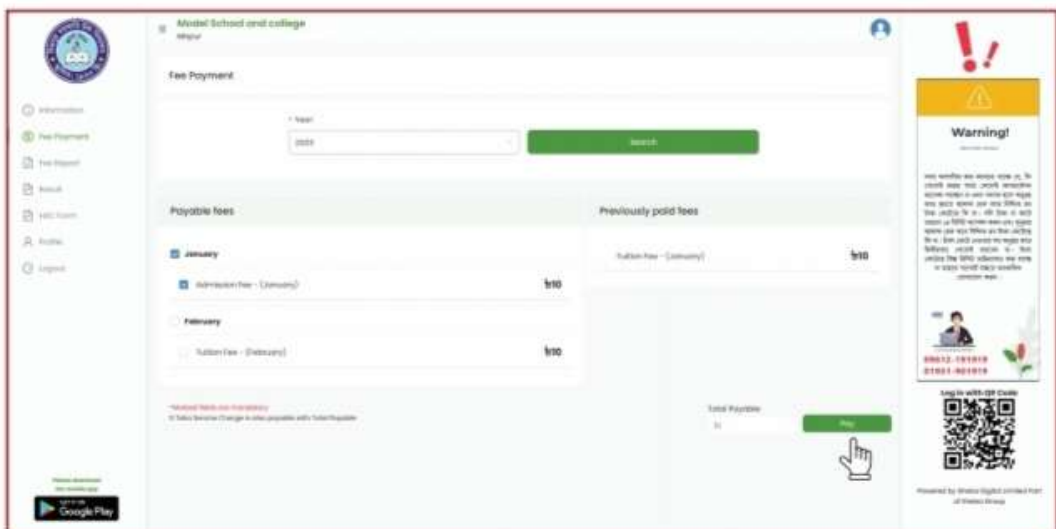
Model School and college
Mirpur

Information
Fee Payment
Fee Report
Result
HSC Form
Profile
Logout

Fee Payment

* Year
2023
Search

Payable fees

January
Admission Fee - (January) ৳10

February
Tuition Fee - (February) ৳10

Previously paid fees

Tuition Fee - (January) ৳10

*Marked fields are mandatory
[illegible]

Total Payable
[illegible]
Pay

Please download our mobile app
GET IT ON
Google Play

Warning!
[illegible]

09612-191919
01951-901919

Log in with QR Code

Powered by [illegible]